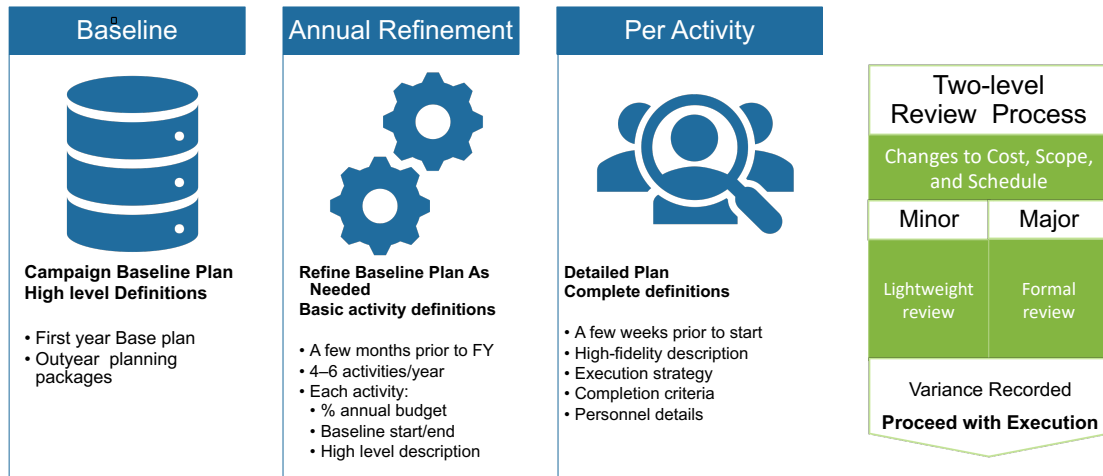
Baseline

Campaign Baseline Plan
High level Definitions

• First year Base plan
• Outyear planning packages

Annual Refinement

Refine Baseline Plan As Needed
Basic activity definitions

• A few months prior to FY
• 4–6 activities/year
• Each activity:
• % annual budget
• Baseline start/end
• High level description

Per Activity

Detailed Plan
Complete definitions

• A few weeks prior to start
• High-fidelity description
• Execution strategy
• Completion criteria
• Personnel details

Two-level Review Process

Changes to Cost, Scope, and Schedule

| Minor | Major |
|---|---|
| Lightweight review | Formal review |

Variance Recorded

Proceed with Execution